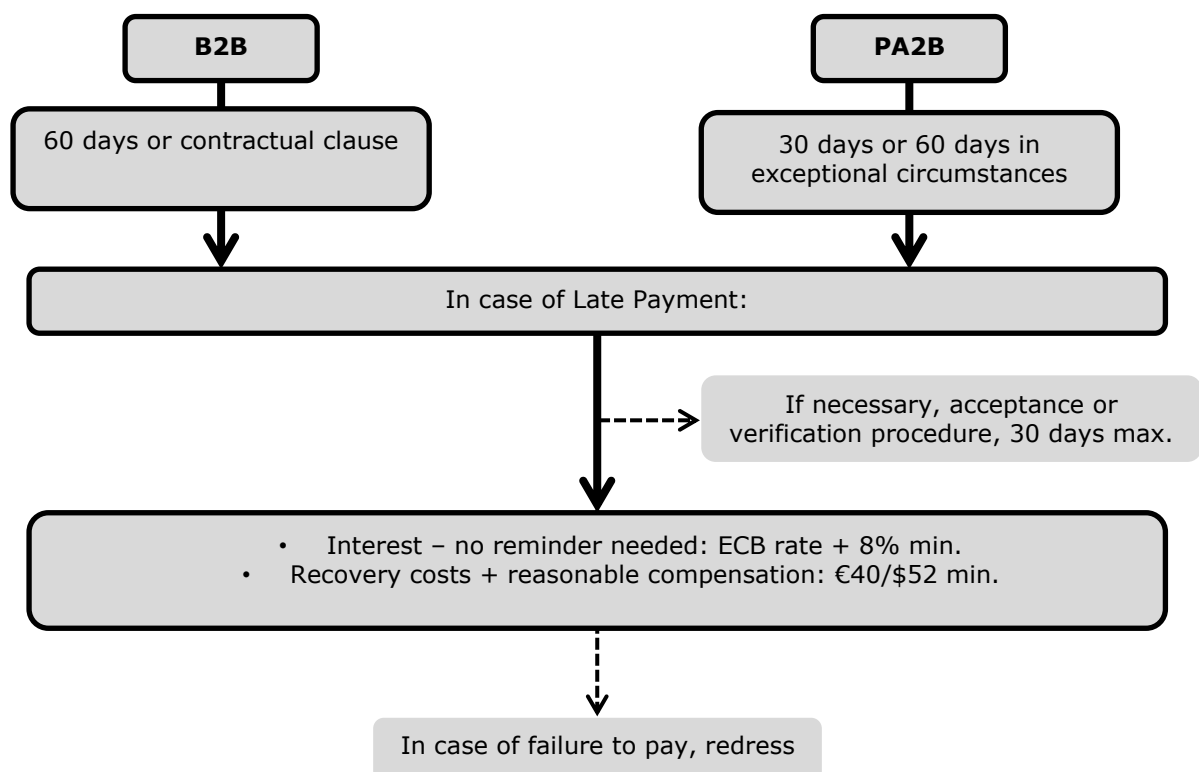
B2B

60 days or contractual clause

PA2B

30 days or 60 days in exceptional circumstances

In case of Late Payment:

If necessary, acceptance or verification procedure, 30 days max.

• Interest – no reminder needed: ECB rate + 8% min.
• Recovery costs + reasonable compensation: €40/$52 min.

In case of failure to pay, redress